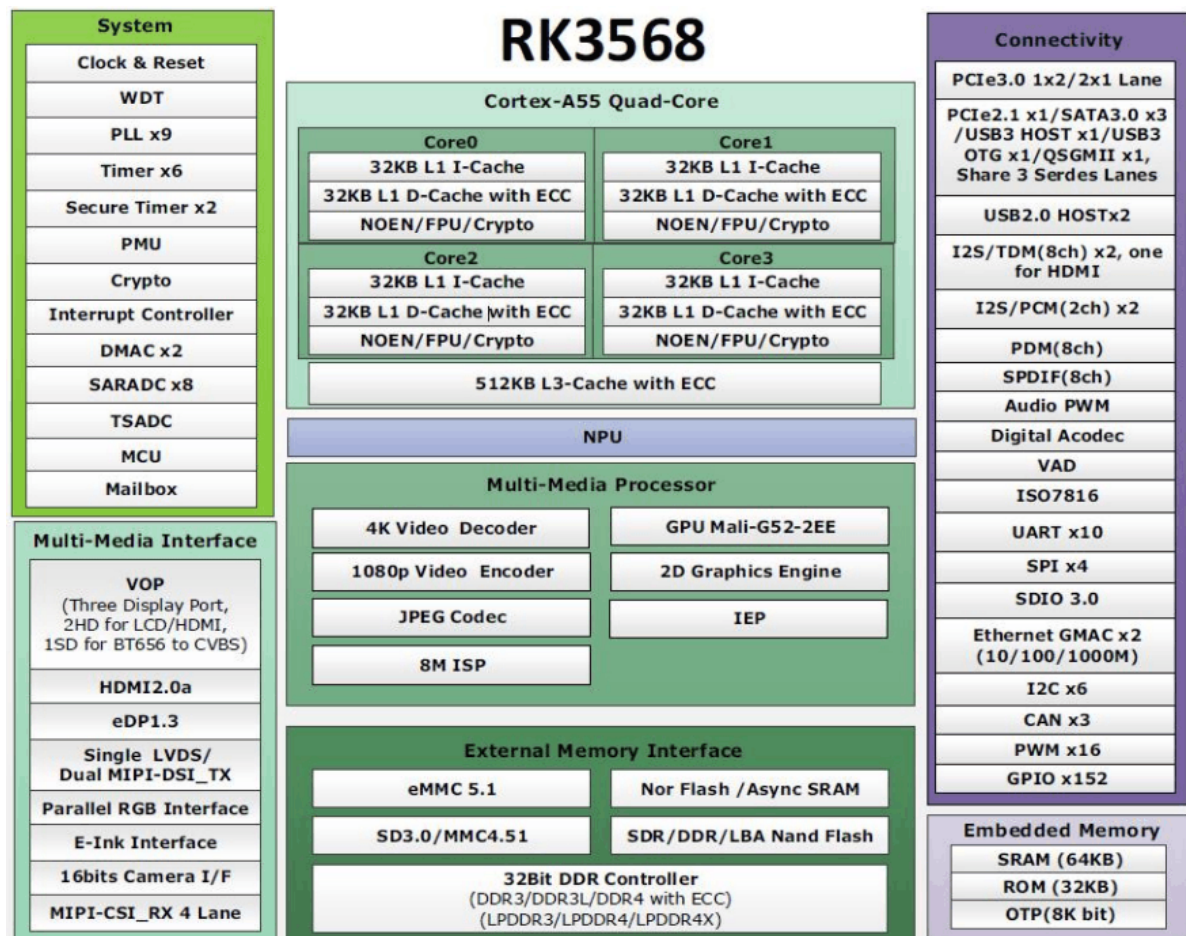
System

Clock & Reset

WDT

PLL x9

Timer x6

Secure Timer x2

PMU

Crypto

Interrupt Controller

DMAC x2

SARADC x8

TSADC

MCU

Mailbox

Multi-Media Interface

VOP
(Three Display Port, 2HD for LCD/HDMI, 1SD for BT656 to CVBS)

HDMI2.0a

eDP1.3

Single LVDS/ Dual MIPI-DSI_TX

Parallel RGB Interface

E-Ink Interface

16bits Camera I/F

MIPI-CSI_RX 4 Lane

RK3568

Cortex-A55 Quad-Core

Core0

32KB L1 I-Cache

32KB L1 D-Cache with ECC

NOEN/FPU/Crypto

Core1

32KB L1 I-Cache

32KB L1 D-Cache with ECC

NOEN/FPU/Crypto

Core2

32KB L1 I-Cache

32KB L1 D-Cache with ECC

NOEN/FPU/Crypto

Core3

32KB L1 I-Cache

32KB L1 D-Cache with ECC

NOEN/FPU/Crypto

512KB L3-Cache with ECC

NPU

Multi-Media Processor

4K Video Decoder

GPU Mali-G52-2EE

1080p Video Encoder

2D Graphics Engine

JPEG Codec

IEP

8M ISP

External Memory Interface

eMMC 5.1

Nor Flash /Async SRAM

SD3.0/MMC4.51

SDR/DDR/LBA Nand Flash

32Bit DDR Controller
(DDR3/DDR3L/DDR4 with ECC)
(LPDDR3/LPDDR4/LPDDR4X)

Connectivity

PCIe3.0 1x2/2x1 Lane

PCIe2.1 x1/SATA3.0 x3 /USB3 HOST x1/USB3 OTG x1/QSGMII x1, Share 3 Serdes Lanes

USB2.0 HOSTx2

I2S/TDM(8ch) x2, one for HDMI

I2S/PCM(2ch) x2

PDM(8ch)

SPDIF(8ch)

Audio PWM

Digital Acodec

VAD

ISO7816

UART x10

SPI x4

SDIO 3.0

Ethernet GMAC x2 (10/100/1000M)

I2C x6

CAN x3

PWM x16

GPIO x152

Embedded Memory

SRAM (64KB)

ROM (32KB)

OTP(8K bit)